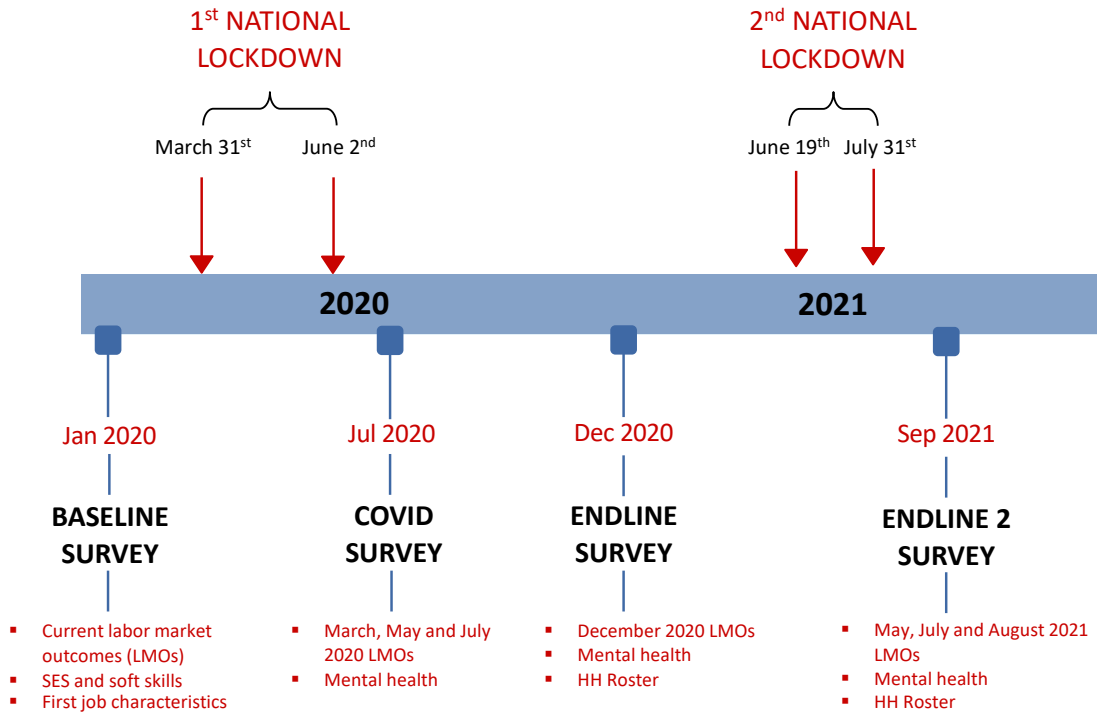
1$^{st}$ NATIONAL LOCKDOWN

March 31$^{st}$ June 2$^{nd}$

2$^{nd}$ NATIONAL LOCKDOWN

June 19$^{th}$ July 31$^{st}$

2020

2021

Jan 2020

BASELINE SURVEY

- Current labor market outcomes (LMOs)
- SES and soft skills
- First job characteristics

Jul 2020

COVID SURVEY

- March, May and July 2020 LMOs
- Mental health

Dec 2020

ENDLINE SURVEY

- December 2020 LMOs
- Mental health
- HH Roster

Sep 2021

ENDLINE 2 SURVEY

- May, July and August 2021 LMOs
- Mental health
- HH Roster